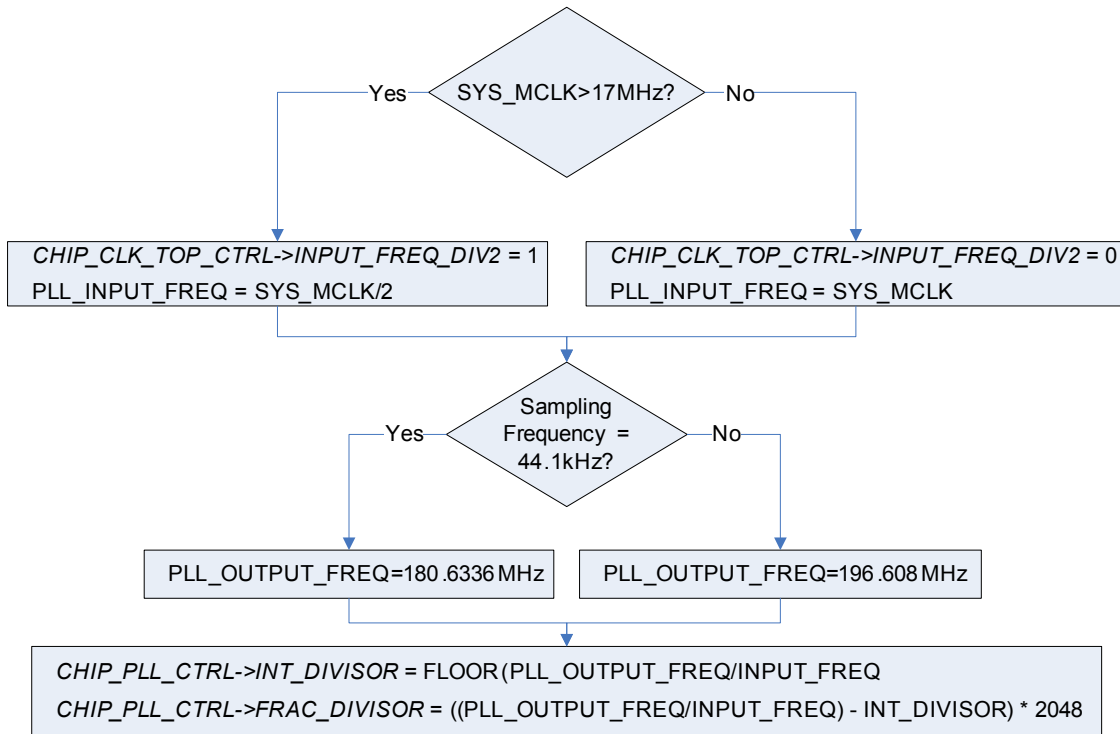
SYS_MCLK>17MHz?

Yes

No

CHIP_CLK_TOP_CTRL->INPUT_FREQ_DIV2 = 1
PLL_INPUT_FREQ = SYS_MCLK/2

CHIP_CLK_TOP_CTRL->INPUT_FREQ_DIV2 = 0
PLL_INPUT_FREQ = SYS_MCLK

Sampling Frequency = 44.1kHz?

Yes

No

PLL_OUTPUT_FREQ=180.6336 MHz

PLL_OUTPUT_FREQ=196.608 MHz

CHIP_PLL_CTRL->INT_DIVISOR = FLOOR (PLL_OUTPUT_FREQ/INPUT_FREQ
CHIP_PLL_CTRL->FRAC_DIVISOR = ((PLL_OUTPUT_FREQ/INPUT_FREQ) - INT_DIVISOR) * 2048